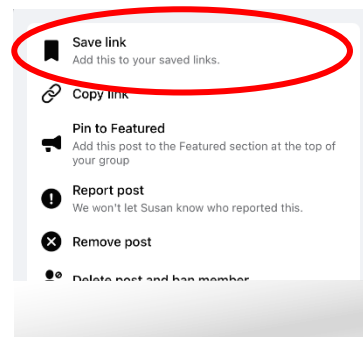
Save link
Add this to your saved links.

Copy link

Pin to Featured
Add this post to the Featured section at the top of your group

Report post
We won't let Susan know who reported this.

Remove post

Delete post and ban member